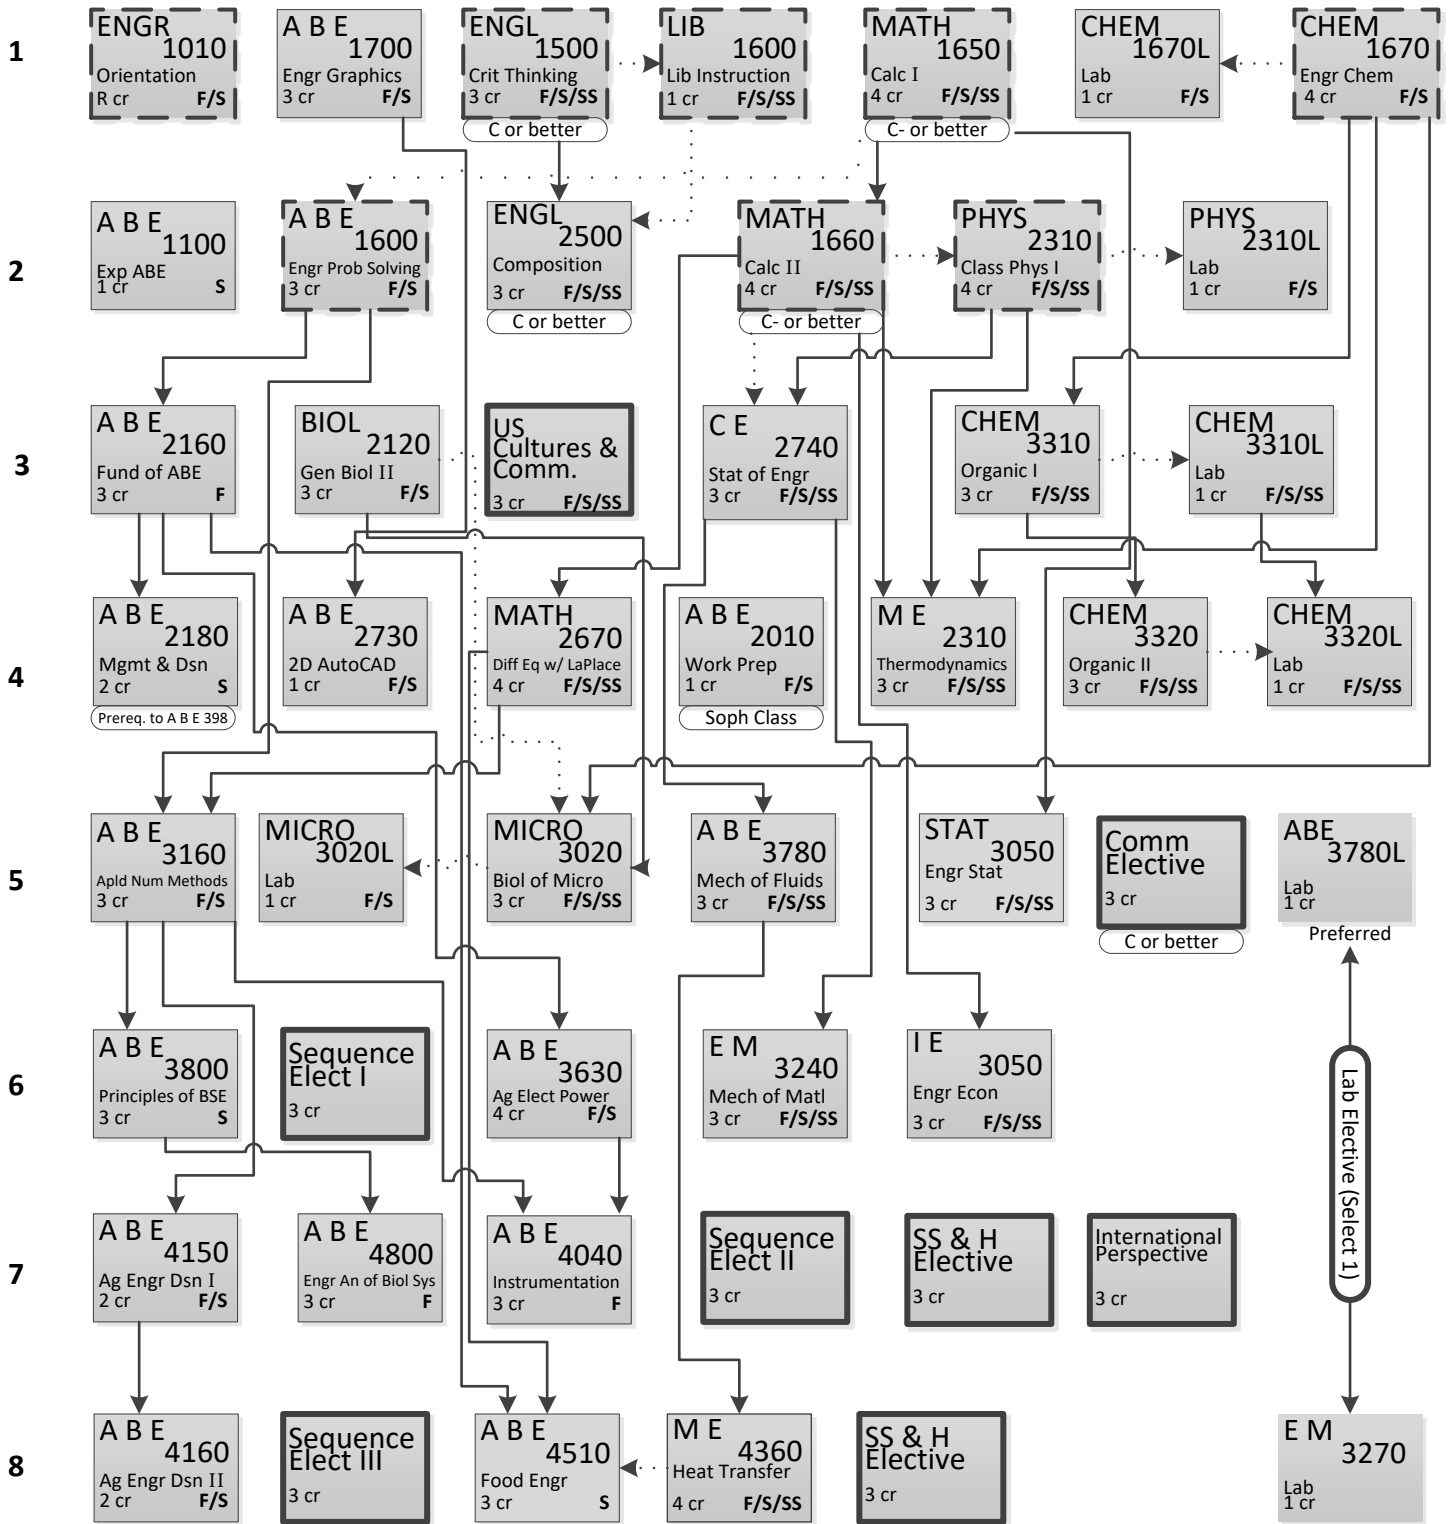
1

ENGR 1010
Orientation
R cr F/S

A B E 1700
Engr Graphics
3 cr F/S

ENGL 1500
Crit Thinking
3 cr F/S/SS
C or better

LIB 1600
Lib Instruction
1 cr F/S/SS

MATH 1650
Calc I
4 cr F/S/SS
C- or better

CHEM 1670L
Lab
1 cr F/S

CHEM 1670
Engr Chem
4 cr F/S

2

A B E 1100
Exp ABE
1 cr S

A B E 1600
Engr Prob Solving
3 cr F/S

ENGL 2500
Composition
3 cr F/S/SS
C or better

MATH 1660
Calc II
4 cr F/S/SS
C- or better

PHYS 2310
Class Phys I
4 cr F/S/SS

PHYS 2310L
Lab
1 cr F/S

3

A B E 2160
Fund of ABE
3 cr F

BIOL 2120
Gen Biol II
3 cr F/S

US Cultures & Comm.
3 cr F/S/SS

C E 2740
Stat of Engr
3 cr F/S/SS

CHEM 3310
Organic I
3 cr F/S/SS

CHEM 3310L
Lab
1 cr F/S/SS

4

A B E 2180
Mgmt & Dsn
2 cr S
Prereq. to A B E 398

A B E 2730
2D AutoCAD
1 cr F/S

MATH 2670
Diff Eq w/ LaPlace
4 cr F/S/SS

A B E 2010
Work Prep
1 cr F/S
Soph Class

M E 2310
Thermodynamics
3 cr F/S/SS

CHEM 3320
Organic II
3 cr F/S/SS

CHEM 3320L
Lab
1 cr F/S/SS

5

A B E 3160
Apld Num Methods
3 cr F/S

MICRO 3020L
Lab
1 cr F/S

MICRO 3020
Biol of Micro
3 cr F/S/SS

A B E 3780
Mech of Fluids
3 cr F/S/SS

STAT 3050
Engr Stat
3 cr F/S/SS

Comm Elective
3 cr
C or better

ABE 3780L
Lab
1 cr
Preferred

6

A B E 3800
Principles of BSE
3 cr S

Sequence Elect I
3 cr

A B E 3630
Ag Elect Power
4 cr F/S

E M 3240
Mech of Matl
3 cr F/S/SS

I E 3050
Engr Econ
3 cr F/S/SS

Lab Elective (Select 1)

7

A B E 4150
Ag Engr Dsn I
2 cr F/S

A B E 4800
Engr An of Biol Sys
3 cr F

A B E 4040
Instrumentation
3 cr F

Sequence Elect II
3 cr

SS & H Elective
3 cr

International Perspective
3 cr

8

A B E 4160
Ag Engr Dsn II
2 cr F/S

Sequence Elect III
3 cr

A B E 4510
Food Engr
3 cr S

M E 4360
Heat Transfer
4 cr F/S/SS

SS & H Elective
3 cr

E M 3270
Lab
1 cr